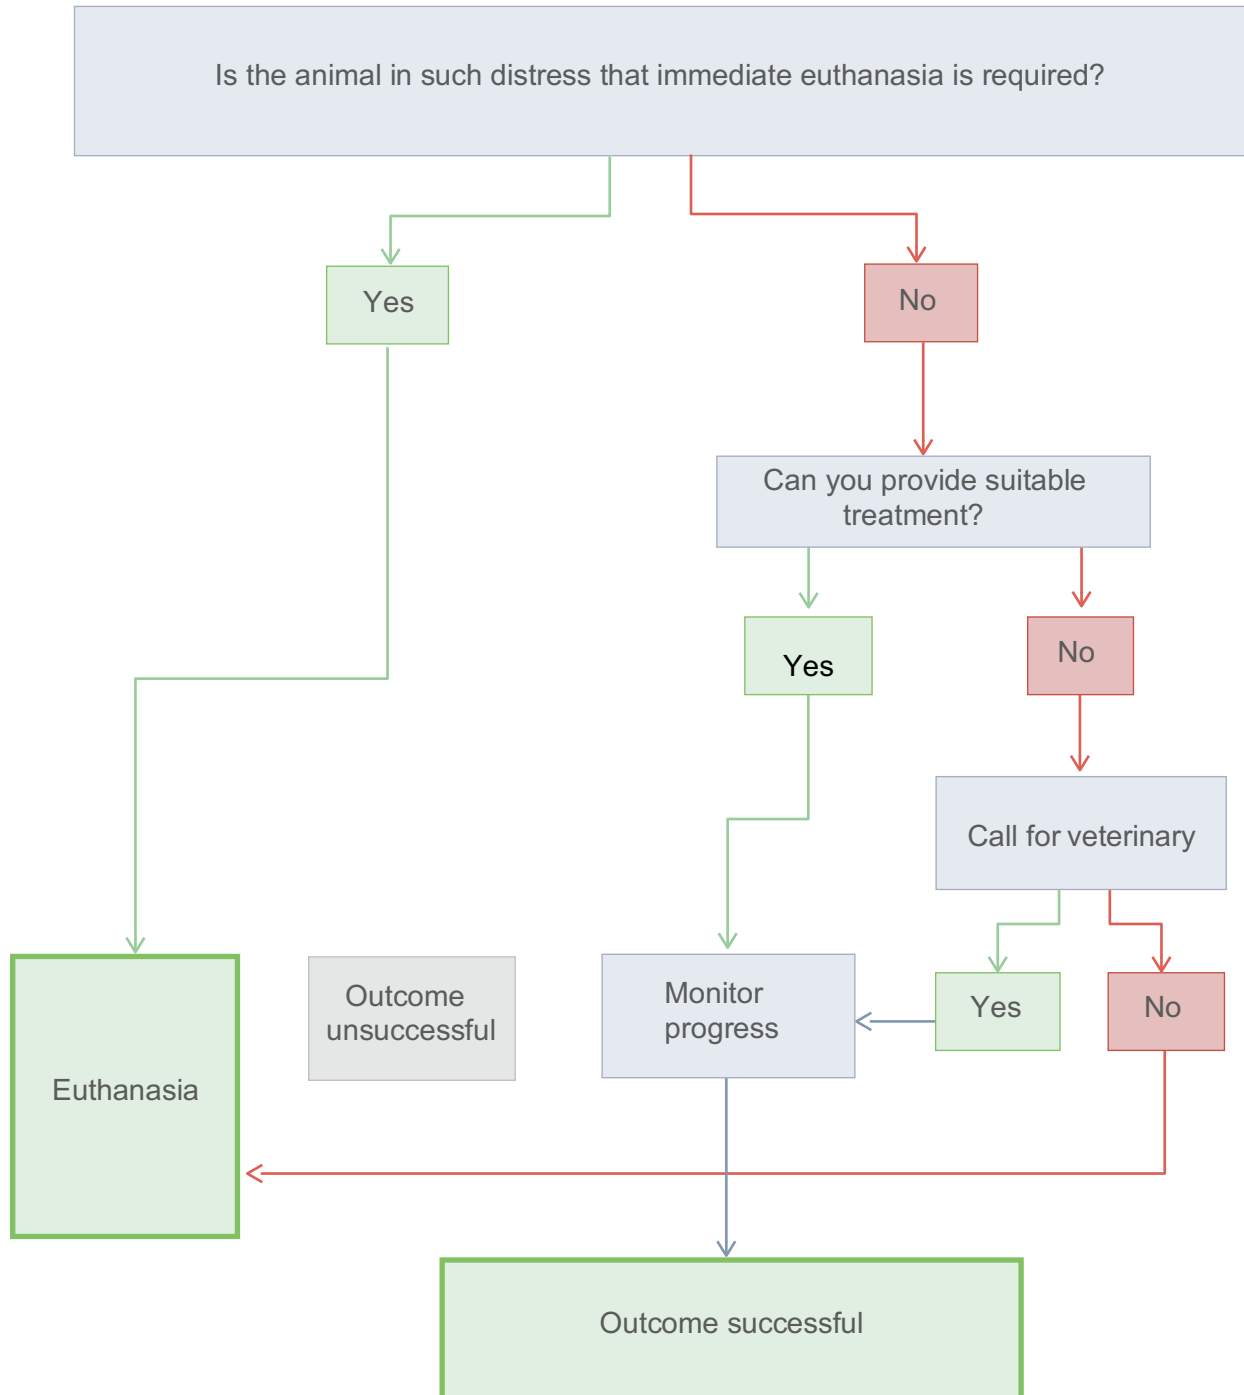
Is the animal in such distress that immediate euthanasia is required?

Yes

No

Can you provide suitable treatment?

Yes

No

Call for veterinary

Euthanasia

Outcome unsuccessful

Monitor progress

Yes

No

Outcome successful